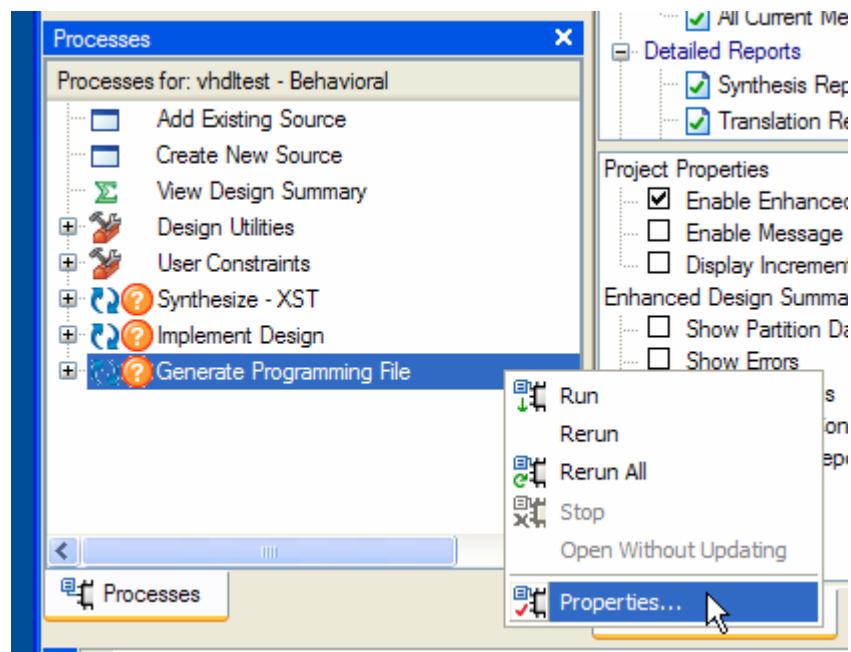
Processes
Processes for: vhdltest - Behavioral
Add Existing Source
Create New Source
View Design Summary
Design Utilities
User Constraints
Synthesize - XST
Implement Design
Generate Programming File

Processes

All Current Me
Detailed Reports
Synthesis Rep
Translation Re
Project Properties
Enable Enhanced
Enable Message
Display Increment
Enhanced Design Summa
Show Partition Da
Show Errors
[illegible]s
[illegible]on
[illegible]ep

Run
Rerun
Rerun All
Stop
Open Without Updating
Properties...